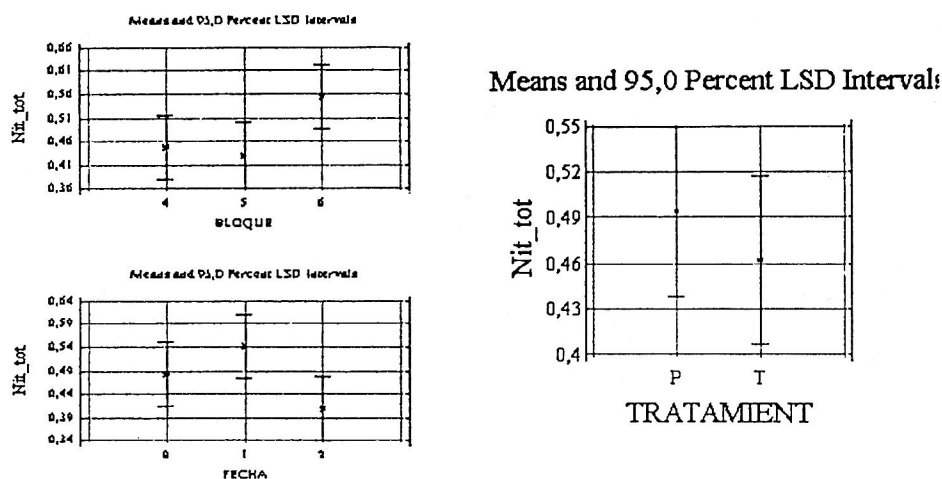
Means and 95,0 Percent LSD Intervals

Nit_tot

0,66
0,61
0,56
0,51
0,46
0,41
0,36

4
5
6

BLOQUE

Means and 95,0 Percent LSD Intervals

Nit_tot

0,64
0,59
0,54
0,49
0,44
0,39
0,34

0
1
2

FECHA

Means and 95,0 Percent LSD Interval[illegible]

Nit_tot

0,55
0,52
0,49
0,46
0,43
0,4

P
T

TRATAMIENT